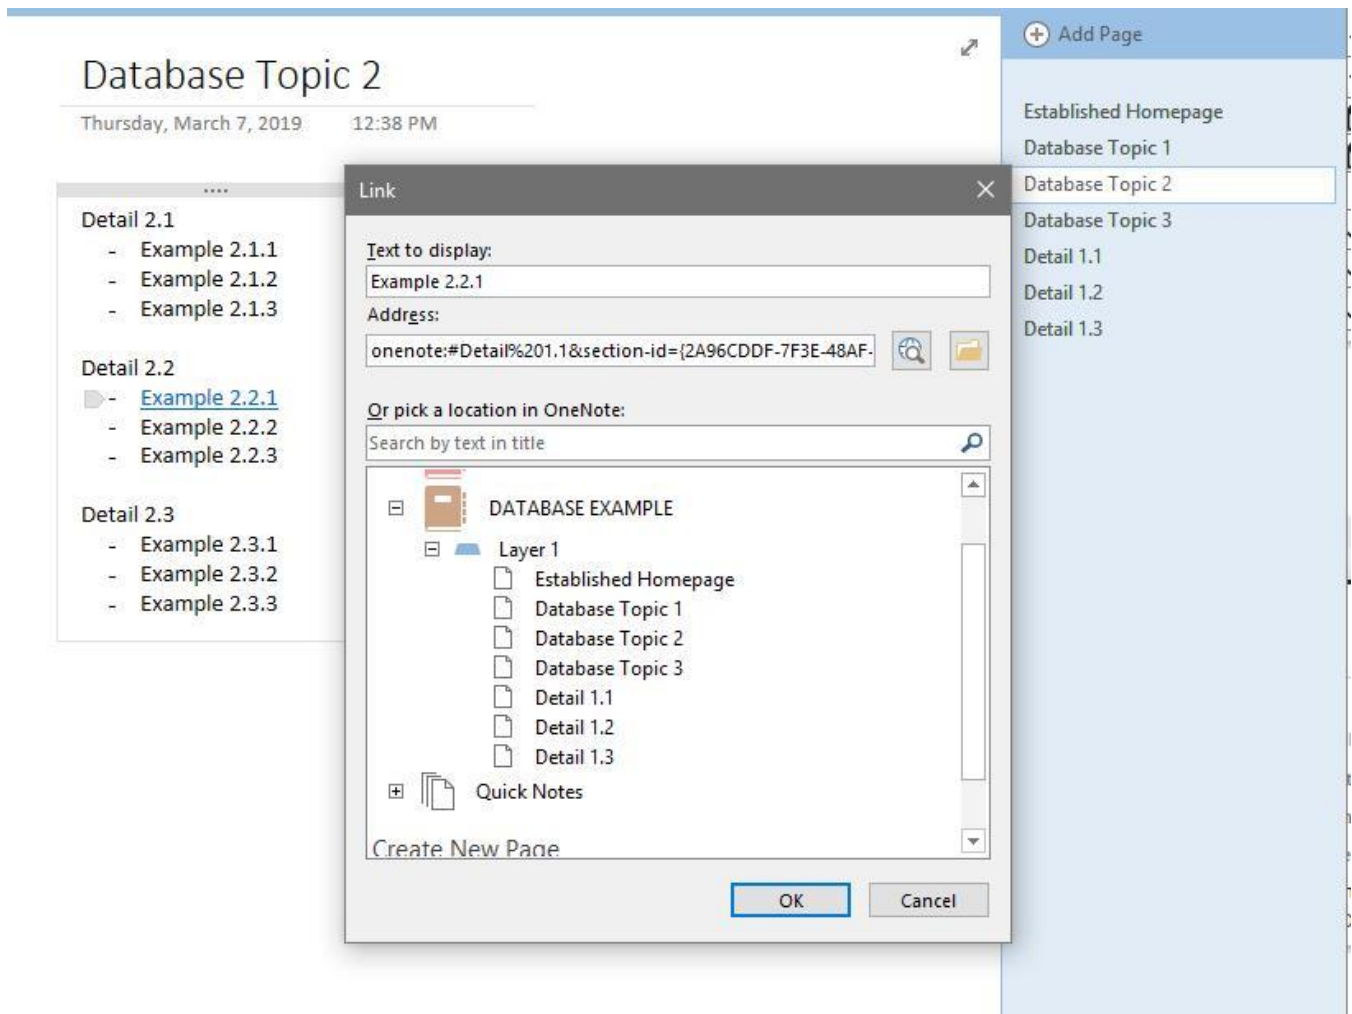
Database Topic 2
Thursday, March 7, 2019 12:38 PM

Detail 2.1
- Example 2.1.1
- Example 2.1.2
- Example 2.1.3

Detail 2.2
- Example 2.2.1
- Example 2.2.2
- Example 2.2.3

Detail 2.3
- Example 2.3.1
- Example 2.3.2
- Example 2.3.3

Link
Text to display:
Example 2.2.1
Address:
onenote:#Detail%201.1&section-id={2A96CDDF-7F3E-48AF-
Or pick a location in OneNote:
Search by text in title
DATABASE EXAMPLE
Layer 1
Established Homepage
Database Topic 1
Database Topic 2
Database Topic 3
Detail 1.1
Detail 1.2
Detail 1.3
Quick Notes
Create New Page
OK
Cancel

Add Page
Established Homepage
Database Topic 1
Database Topic 2
Database Topic 3
Detail 1.1
Detail 1.2
Detail 1.3